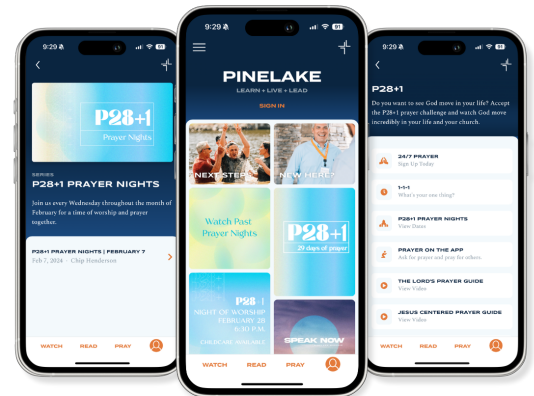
9:29 81

P28+1
Prayer Nights

SERIES
P28+1 PRAYER NIGHTS

Join us every Wednesday throughout the month of February for a time of worship and prayer together.

P28+1 PRAYER NIGHTS | FEBRUARY 7
Feb 7, 2024 · Chip Henderson

WATCH READ PRAY

9:29 81

PINELAKE
LEARN • LIVE • LEAD
SIGN IN

NEXT STEPS
NEW HERE?
Watch Past Prayer Nights
P28+1
29 days of prayer
P28+1
NIGHT OF WORSHIP
FEBRUARY 28
6:30 P.M.
CHILDCARE AVAILABLE
SPEAK NOW

WATCH READ PRAY

9:29 81

P28+1
Do you want to see God move in your life? Accept the P28+1 prayer challenge and watch God move incredibly in your life and your church.

24/7 PRAYER
Sign Up Today

1-1-1
What's your one thing?

P28+1 PRAYER NIGHTS
View Dates

PRAYER ON THE APP
Ask for prayer and pray for others

THE LORD'S PRAYER GUIDE
View Video

JESUS CENTERED PRAYER GUIDE
View Video

WATCH READ PRAY